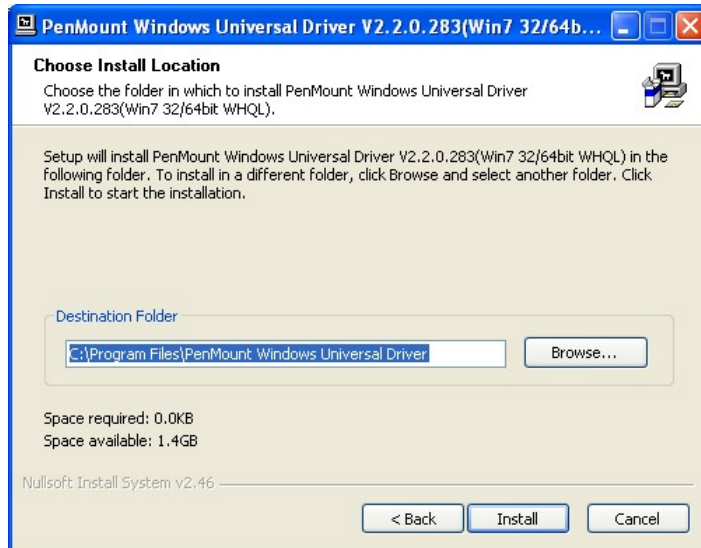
PenMount Windows Universal Driver V2.2.0.283(Win7 32/64b...

Choose Install Location
Choose the folder in which to install PenMount Windows Universal Driver V2.2.0.283(Win7 32/64bit WHQL).

Setup will install PenMount Windows Universal Driver V2.2.0.283(Win7 32/64bit WHQL) in the following folder. To install in a different folder, click Browse and select another folder. Click Install to start the installation.

Destination Folder
C:\Program Files\PenMount Windows Universal Driver
Browse...

Space required: 0.0KB
Space available: 1.4GB

Nullsoft Install System v2.46

< Back
Install
Cancel